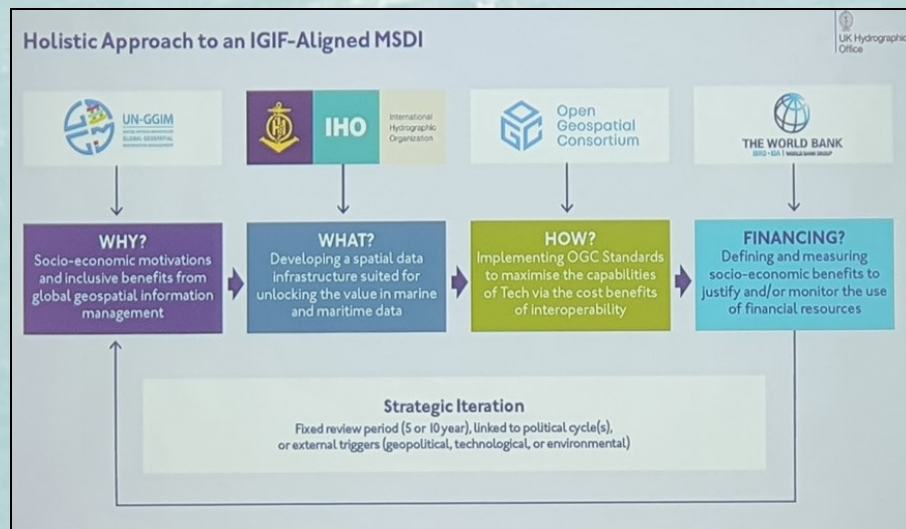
Holistic Approach to an IGIF-Aligned MSDI

UK Hydrographic Office

UN-GGIM
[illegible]

IHO
International Hydrographic Organization

Open Geospatial Consortium

THE WORLD BANK
IBRD • IDA | WORLD BANK GROUP

WHY?
Socio-economic motivations and inclusive benefits from global geospatial information management

WHAT?
Developing a spatial data infrastructure suited for unlocking the value in marine and maritime data

HOW?
Implementing OGC Standards to maximise the capabilities of Tech via the cost benefits of interoperability

FINANCING?
Defining and measuring socio-economic benefits to justify and/or monitor the use of financial resources

Strategic Iteration
Fixed review period (5 or 10 year), linked to political cycle(s), or external triggers (geopolitical, technological, or environmental)